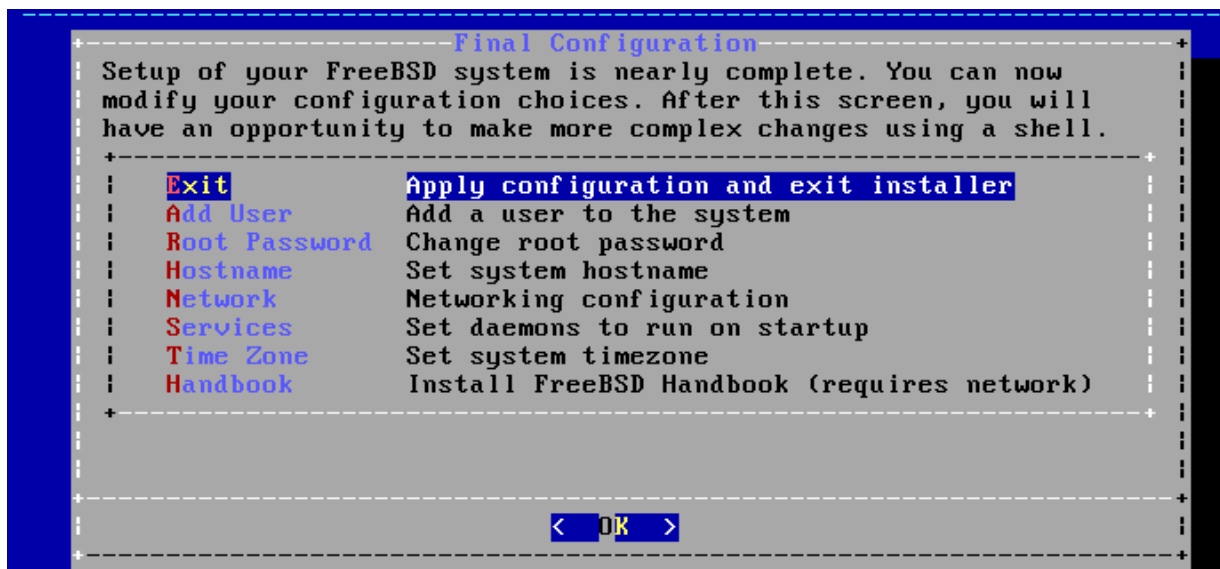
Final Configuration

Setup of your FreeBSD system is nearly complete. You can now modify your configuration choices. After this screen, you will have an opportunity to make more complex changes using a shell.

| | |
|---|---|
| Exit | Apply configuration and exit installer |
| Add User | Add a user to the system |
| Root Password | Change root password |
| Hostname | Set system hostname |
| Network | Networking configuration |
| Services | Set daemons to run on startup |
| Time Zone | Set system timezone |
| Handbook | Install FreeBSD Handbook (requires network) |

< OK >